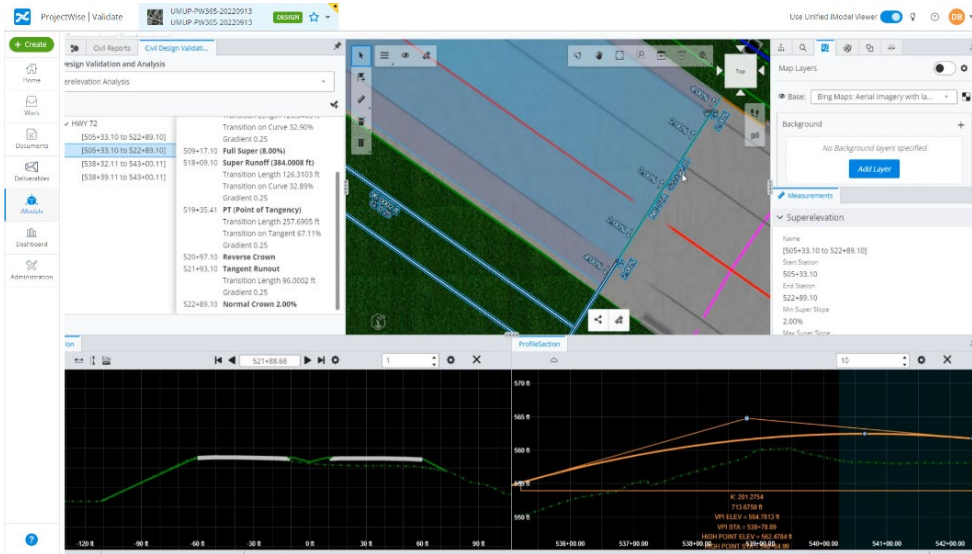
ProjectWise | Validate
UMUP-PW365-20220913
UMUP-PW365-20220913
DESIGN
Use Unified iModel Viewer
DB
+ Create
Home
Work
Documents
Deliverables
iModels
Dashboard
Administration
Civil Reports
Civil Design Validati...
Design Validation and Analysis
Superelevation Analysis
HWY 72
[505+33.10 to 522+89.10]
[505+33.10 to 522+89.10]
[538+32.11 to 543+00.11]
[538+39.11 to 543+00.11]
Transition on Curve 32.90%
Gradient 0.25
509+17.10 Full Super (8.00%)
518+09.10 Super Runoff (384.0008 ft)
Transition Length 126.3103 ft
Transition on Curve 32.89%
Gradient 0.25
519+35.41 PT (Point of Tangency)
Transition Length 257.6905 ft
Transition on Tangent 67.11%
Gradient 0.25
520+97.10 Reverse Crown
521+93.10 Tangent Runout
Transition Length 96.0002 ft
Gradient 0.25
522+89.10 Normal Crown 2.00%
Top
Map Layers
Base:
Bing Maps: Aerial Imagery with la...
Background
No Background layers specified
Add Layer
Measurements
Superelevation
Name
[505+33.10 to 522+89.10]
Start Station
505+33.10
End Station
522+89.10
Min Super Slope
2.00%
Max Super Slope
tion
521+88.68
1
ProfileSection
10
570 ft
565 ft
560 ft
555 ft
550 ft
K: 201.2754
713.6758 ft
VPI ELEV = 564.7813 ft
VPI STA = 538+78.89
HIGH POINT ELEV = 562.4764 ft
HIGH POINT STA = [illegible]
-120 ft
-90 ft
-60 ft
-30 ft
0 ft
30 ft
60 ft
90 ft
536+00.00
537+00.00
538+00.00
539+00.00
540+00.00
541+00.00
542+00.00